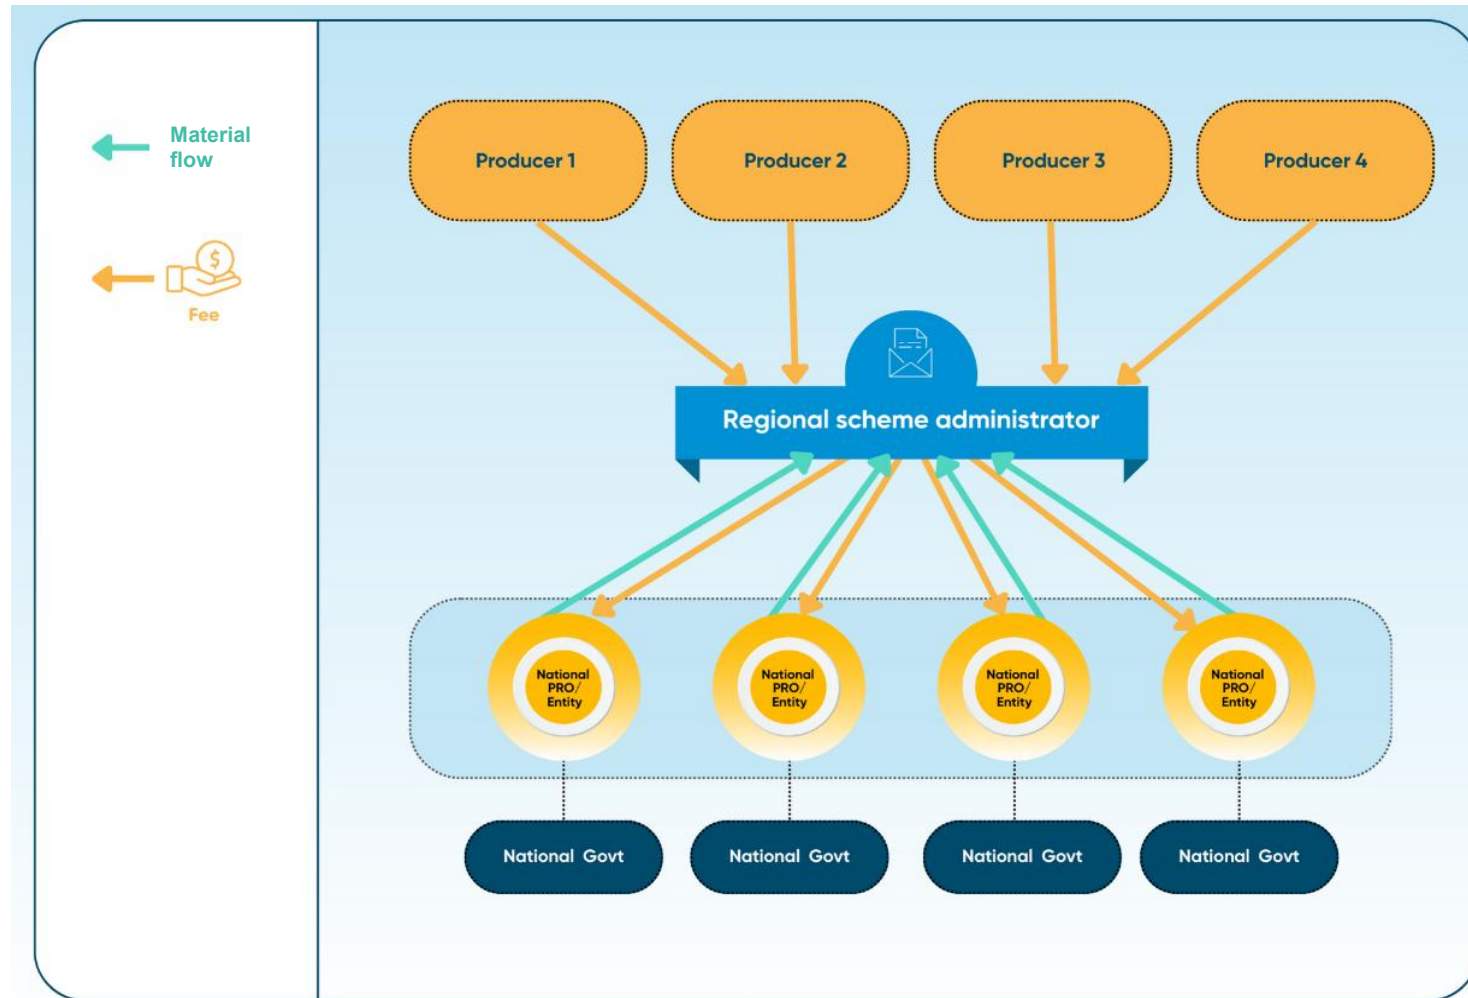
Material flow

$

Fee

Producer 1

Producer 2

Producer 3

Producer 4

Regional scheme administrator

National PRO/ Entity

National PRO/ Entity

National PRO/ Entity

National PRO/ Entity

National Govt

National Govt

National Govt

National Govt